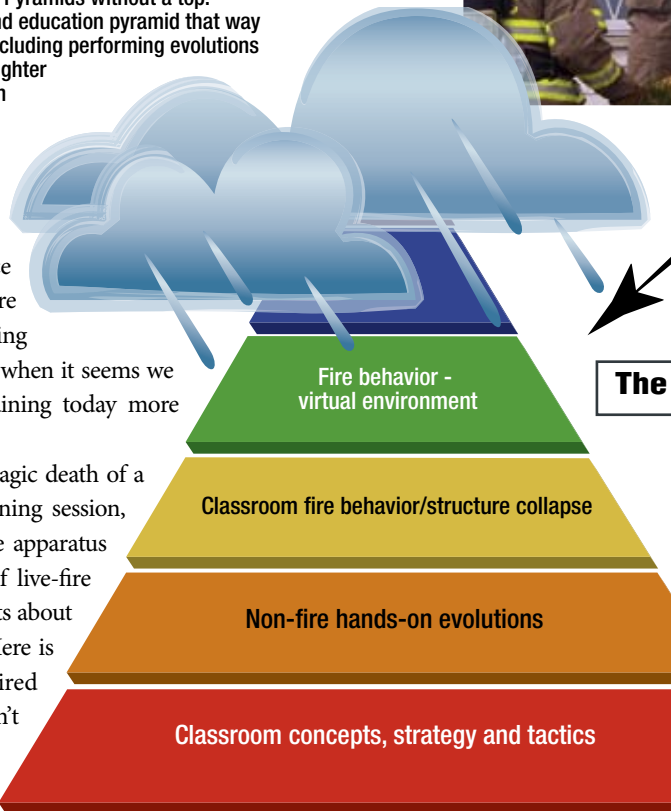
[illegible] Pyramids without a top. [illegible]d education pyramid that way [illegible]cluding performing evolutions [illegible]ghter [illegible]n

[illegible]e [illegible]re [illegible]ing when it seems we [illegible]ining today more

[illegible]agic death of a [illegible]ning session, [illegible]e apparatus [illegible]f live-fire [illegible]ts about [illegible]ere is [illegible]ired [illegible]n't

Fire behavior - virtual environment

Classroom fire behavior/structure collapse

Non-fire hands-on evolutions

Classroom concepts, strategy and tactics

The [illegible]